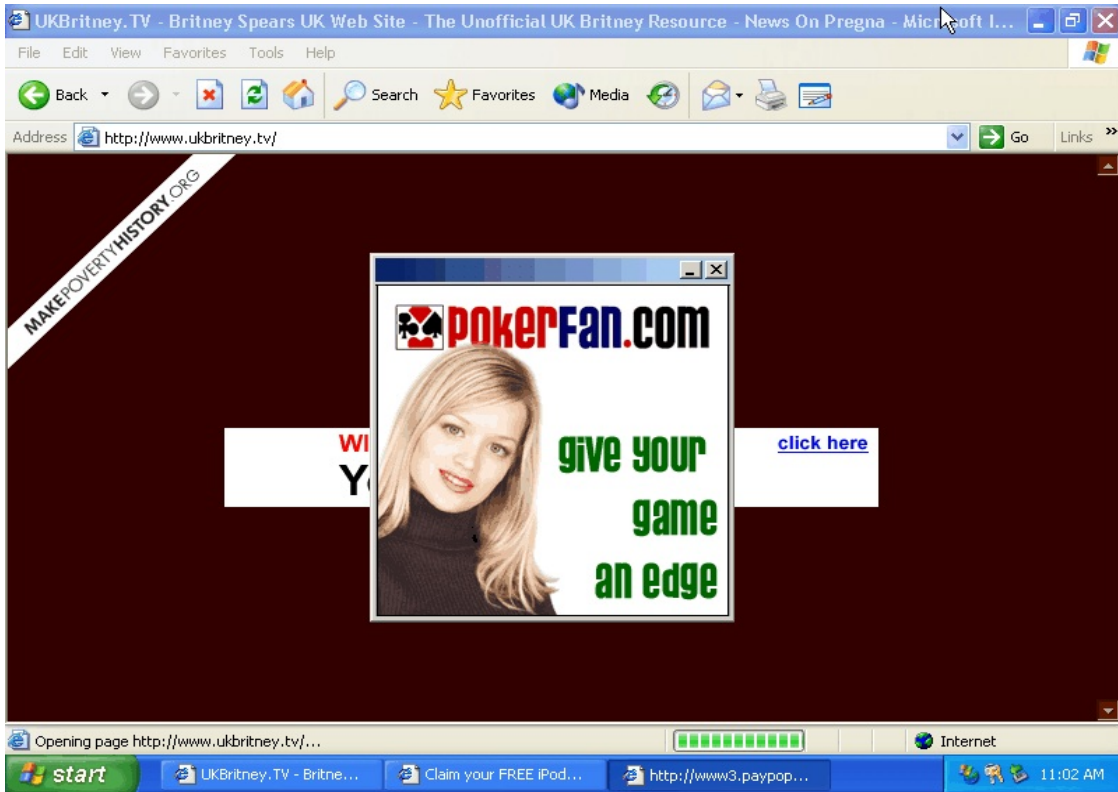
UKBritney.TV - Britney Spears UK Web Site - The Unofficial UK Britney Resource - News On Pregna - Microsoft I...

File Edit View Favorites Tools Help

Back Search Favorites Media

Address http://www.ukbritney.tv/ Go Links

MAKEPOVERTYHISTORY.ORG

WI
Y

click here

pokerFan.com

give your game an edge

Opening page http://www.ukbritney.tv/...

Internet

start UKBritney.TV - Britne... Claim your FREE iPod... http://www3.paypop...

11:02 AM